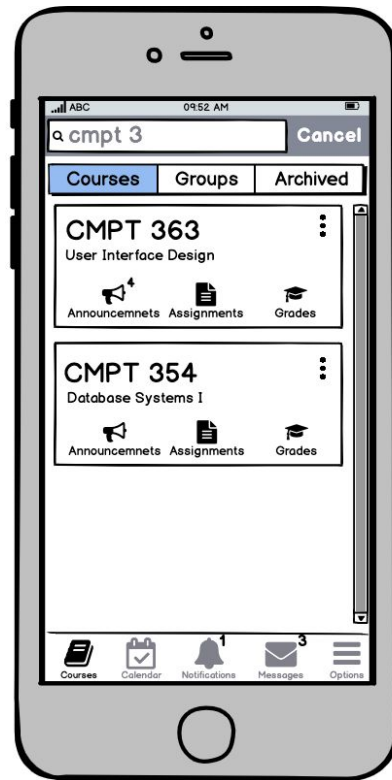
ABC 09:52 AM

cmpt 3 Cancel

Courses Groups Archived

CMPT 363
User Interface Design
4
Announcemnets Assignments Grades

CMPT 354
Database Systems I
Announcemnets Assignments Grades

1 3
Courses Calendar Notifications Messages Options